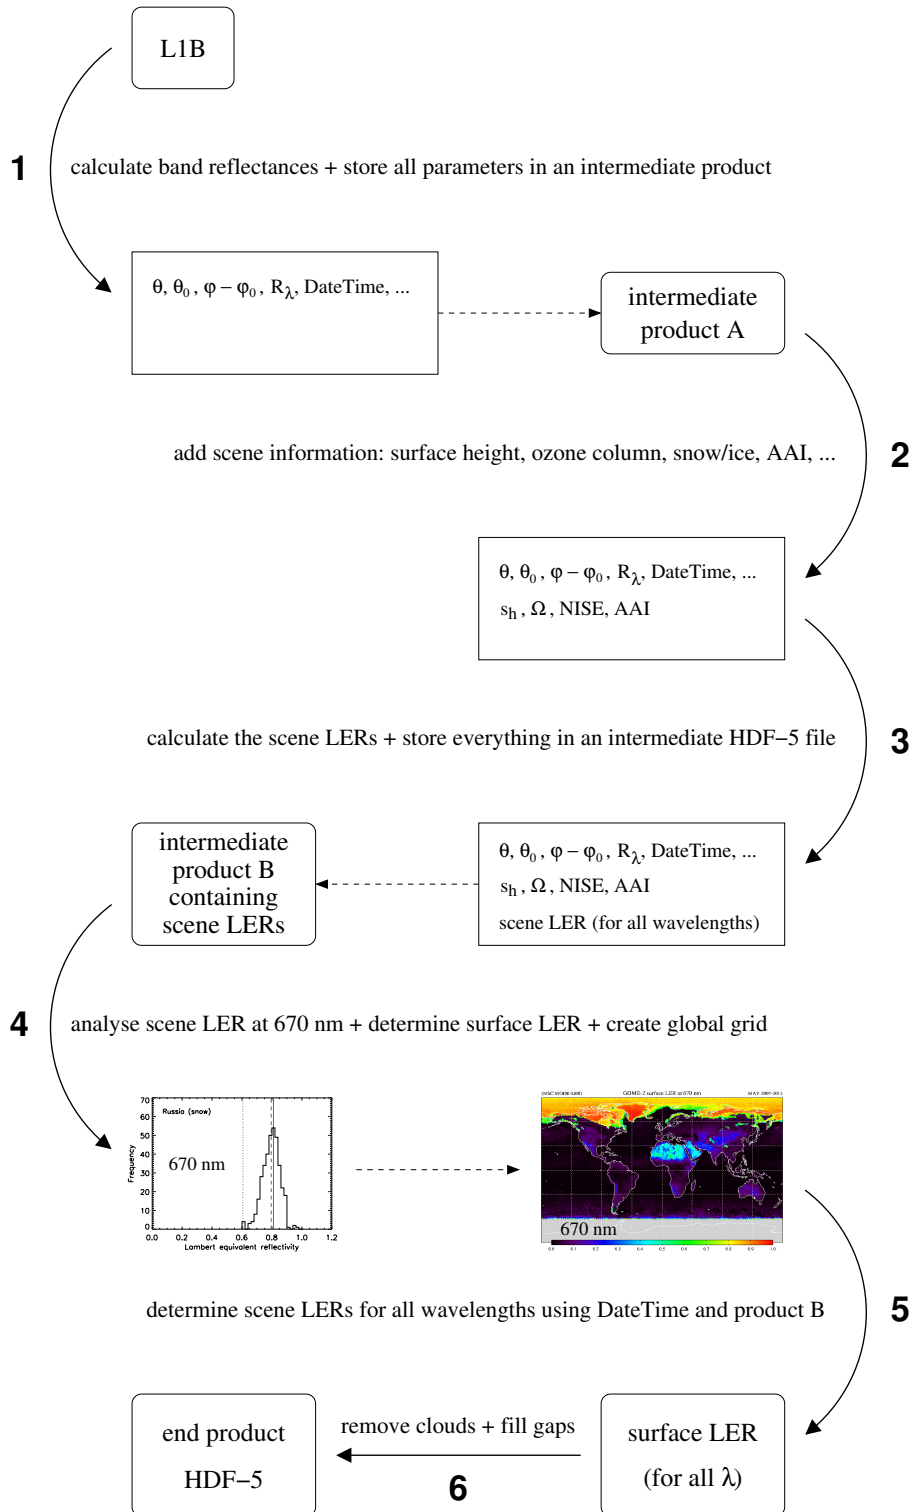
L1B

1

calculate band reflectances + store all parameters in an intermediate product

$\theta$, $\theta_0$ , $\varphi - \varphi_0$ , $R_\lambda$, DateTime, ...

intermediate product A

add scene information: surface height, ozone column, snow/ice, AAI, ...

2

$\theta$, $\theta_0$ , $\varphi - \varphi_0$ , $R_\lambda$, DateTime, ...
$s_h$ , $\Omega$ , NISE, AAI

calculate the scene LERs + store everything in an intermediate HDF−5 file

3

intermediate product B containing scene LERs

$\theta$, $\theta_0$ , $\varphi - \varphi_0$ , $R_\lambda$, DateTime, ...
$s_h$ , $\Omega$ , NISE, AAI
scene LER (for all wavelengths)

4

analyse scene LER at 670 nm + determine surface LER + create global grid

70
60
50
40
30
20
10
0
Frequency
Russia (snow)
670 nm
0.0 0.2 0.4 0.6 0.8 1.0 1.2
Lambert equivalent reflectivity

(MSC MODE-LER)
GOME-2 surface LER at 670 nm
MAY 2007-2013
670 nm
0.0 0.1 0.2 0.3 0.4 0.5 0.6 0.7 0.8 0.9 1.0

determine scene LERs for all wavelengths using DateTime and product B

5

end product HDF−5

remove clouds + fill gaps

6

surface LER (for all $\lambda$)